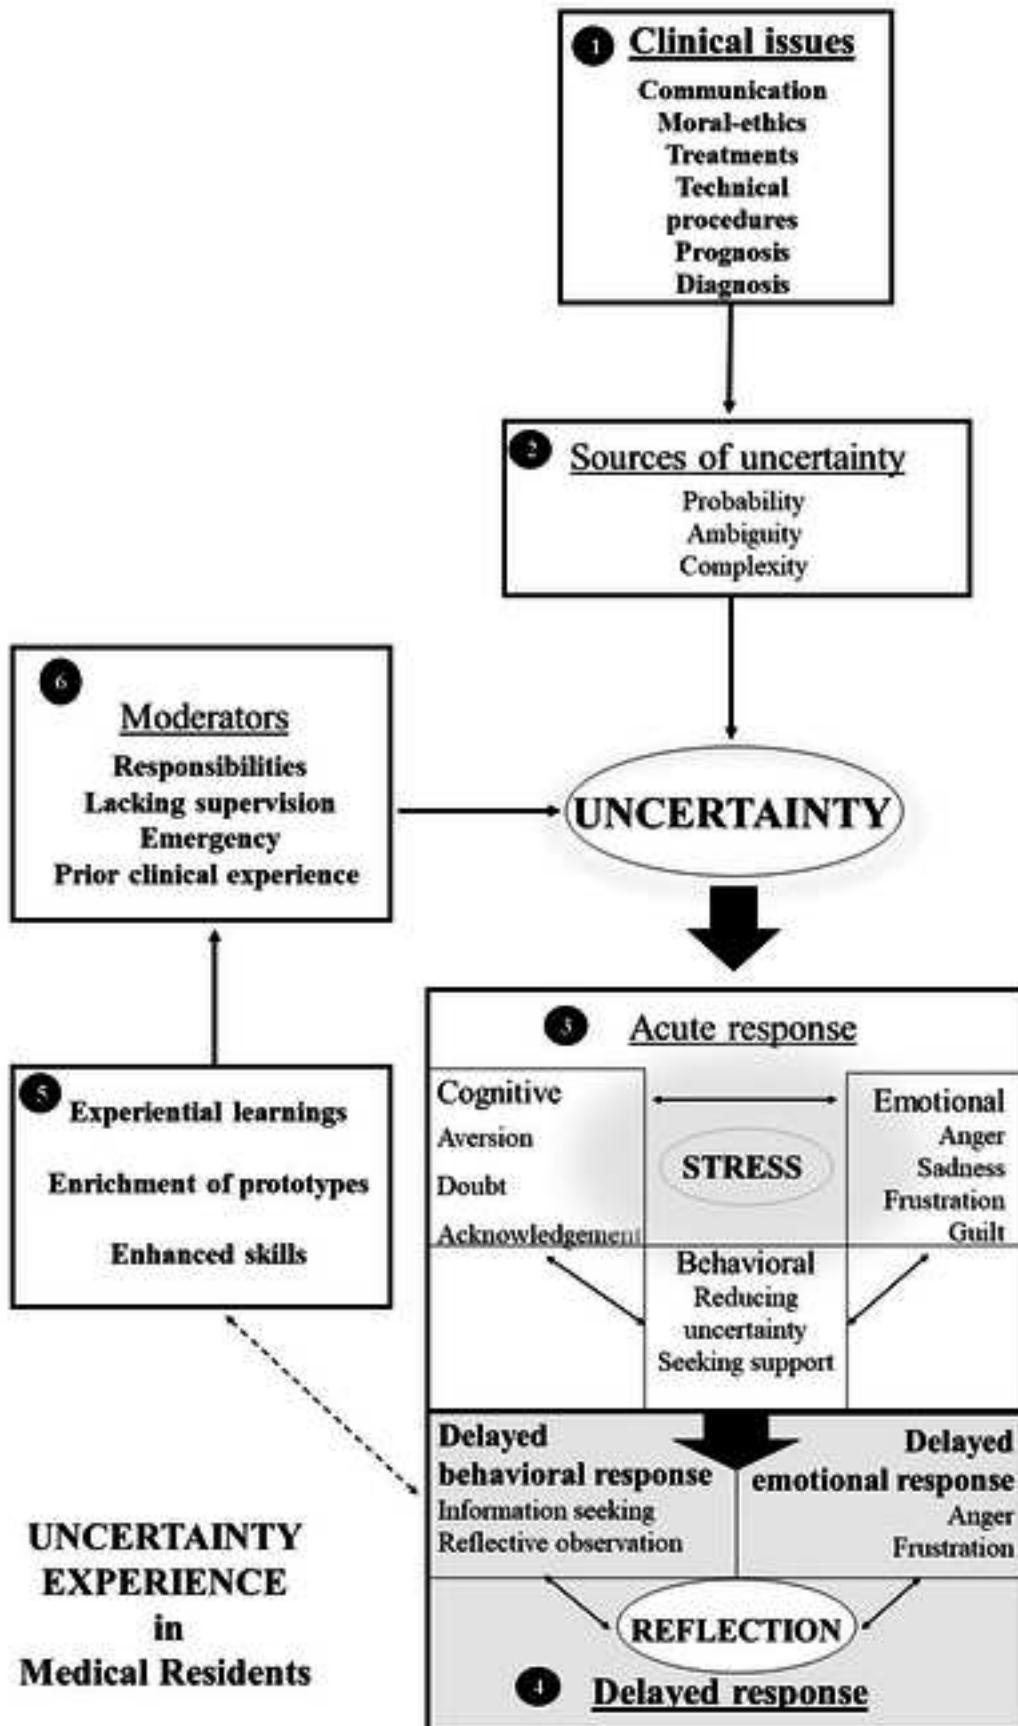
1 Clinical issues
Communication
Moral-ethics
Treatments
Technical procedures
Prognosis
Diagnosis

2 Sources of uncertainty
Probability
Ambiguity
Complexity

6 Moderators
Responsibilities
Lacking supervision
Emergency
Prior clinical experience

UNCERTAINTY

3 Acute response

Cognitive
Aversion
Doubt
Acknowledgement

STRESS

Emotional
Anger
Sadness
Frustration
Guilt

Behavioral
Reducing uncertainty
Seeking support

5 Experiential learnings
Enrichment of prototypes
Enhanced skills

Delayed behavioral response
Information seeking
Reflective observation

Delayed emotional response
Anger
Frustration

REFLECTION

4 Delayed response

UNCERTAINTY EXPERIENCE in Medical Residents